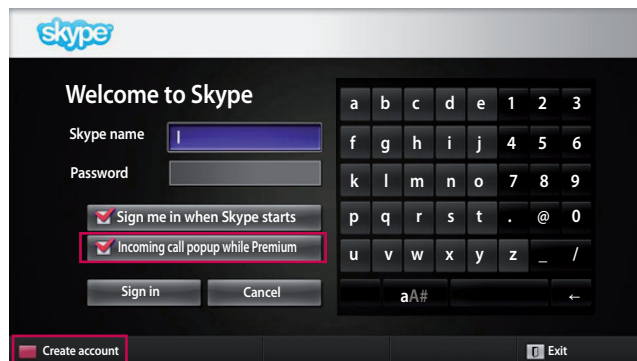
skype

Welcome to Skype

Skype name

Password

Sign me in when Skype starts

Incoming call popup while Premium

Sign in

Cancel

| a | b | c | d | e | 1 | 2 | 3 |
|---|---|---|---|---|---|---|---|
| f | g | h | i | j | 4 | 5 | 6 |
| k | l | m | n | o | 7 | 8 | 9 |
| p | q | r | s | t | . | @ | 0 |
| u | v | w | x | y | z | _ | / |

aA#

←

Create account

Exit